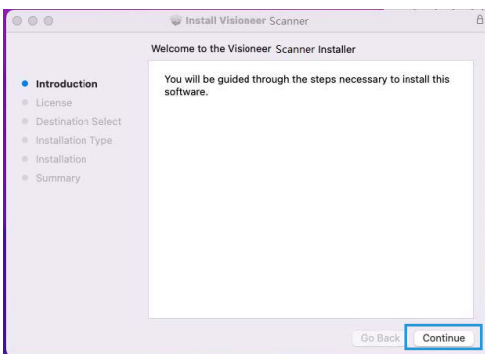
Install Visioneer Scanner

Welcome to the Visioneer Scanner Installer

Introduction
License
Destination Select
Installation Type
Installation
Summary

You will be guided through the steps necessary to install this software.

Go Back
Continue